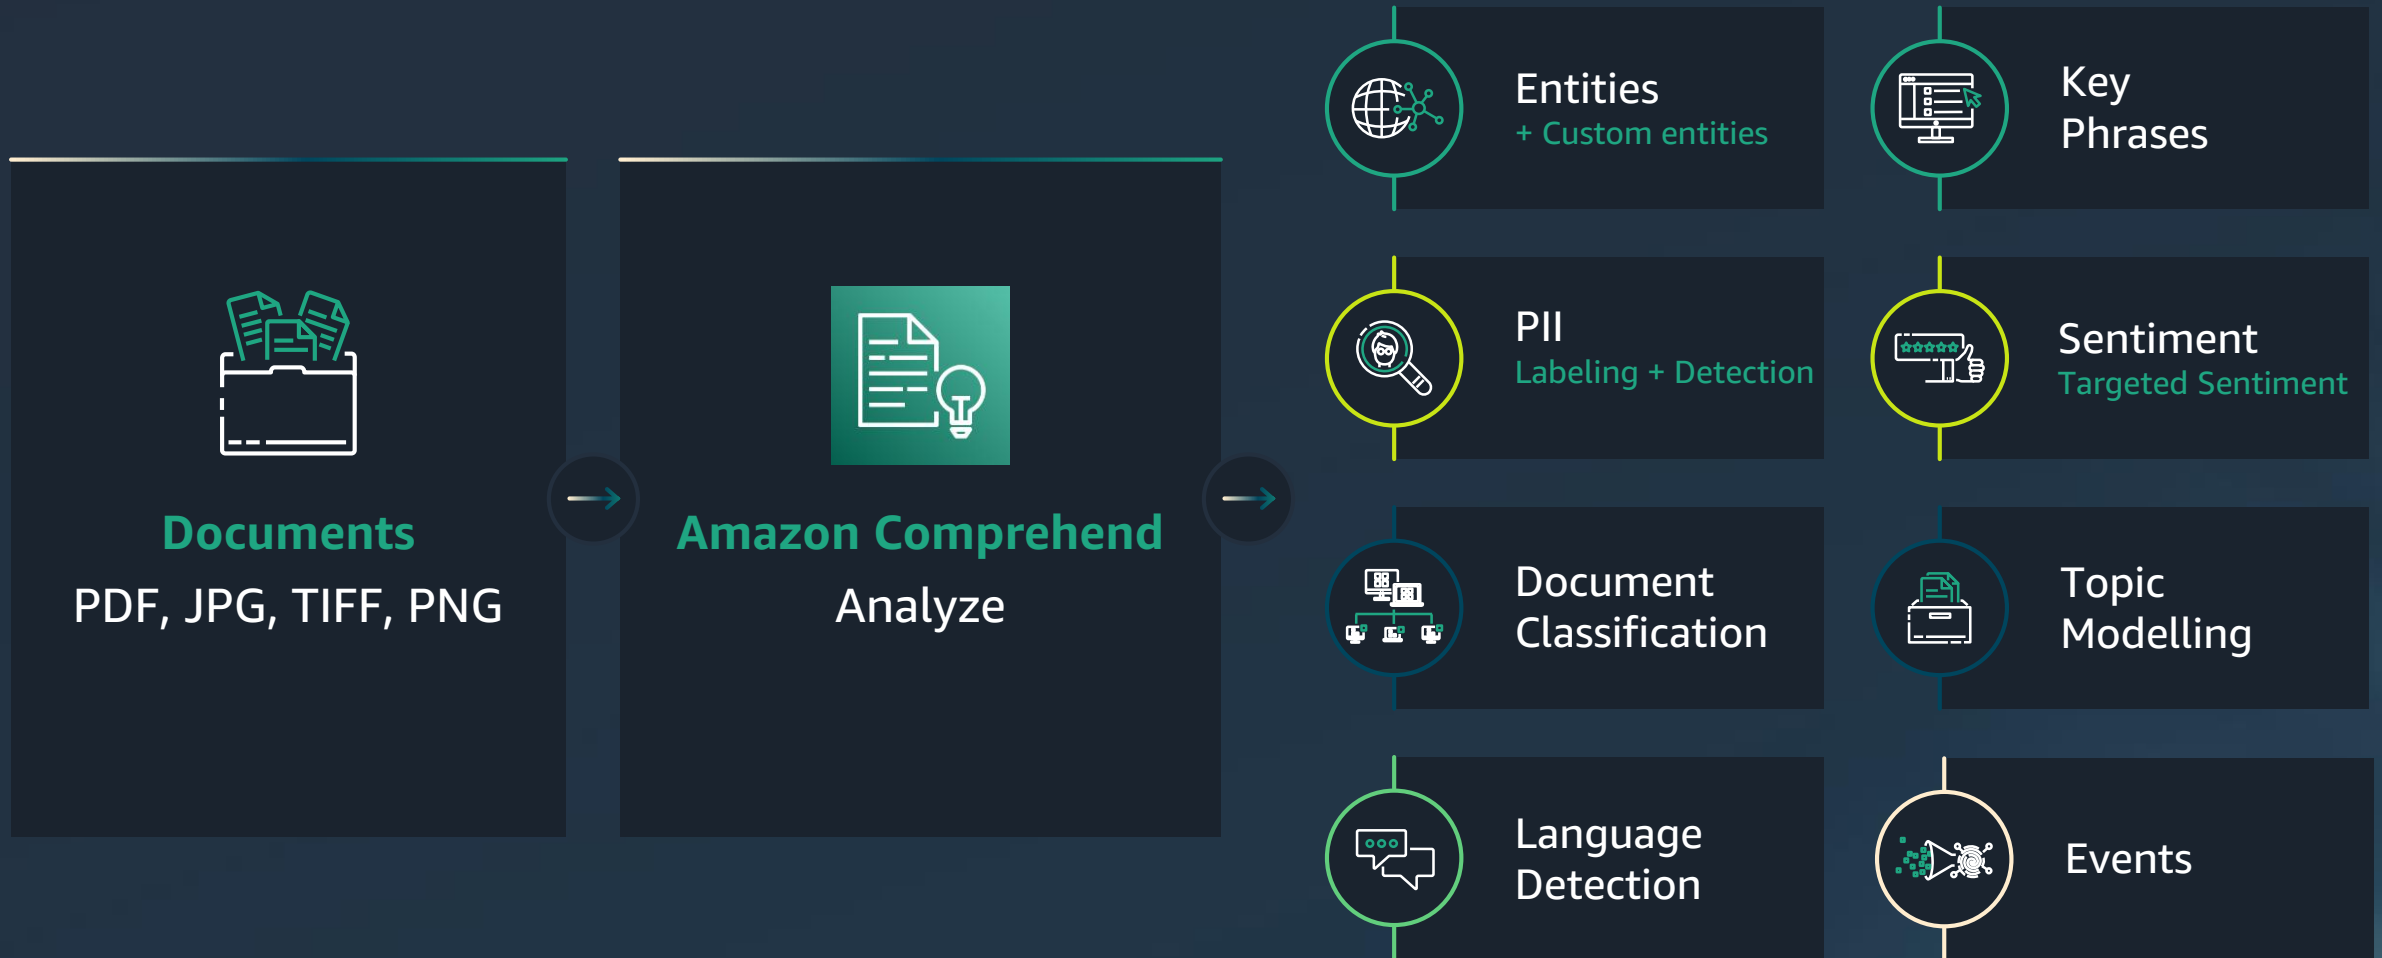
Documents
PDF, JPG, TIFF, PNG

Amazon Comprehend
Analyze

Entities
+ Custom entities

Key Phrases

PII
Labeling + Detection

Sentiment
Targeted Sentiment

Document Classification

Topic Modelling

Language Detection

Events